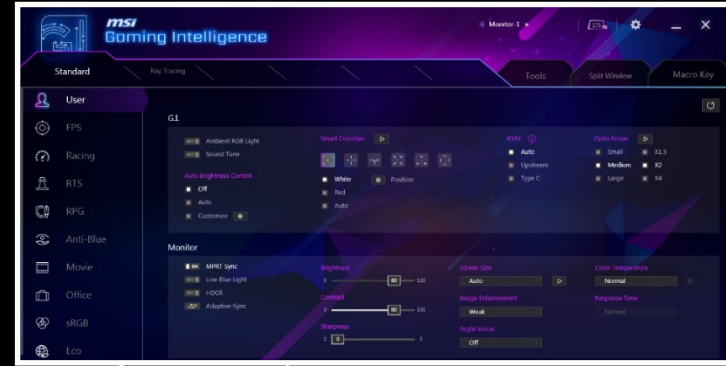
msi
Gaming Intelligence

Monitor-1

Standard
Ray Tracing
Tools
Split Window
Macro Key

User
FPS
Racing
RTS
RPG
Anti-Blue
Movie
Office
sRGB
Eco

G1

Ambient RGB Light
Sound Tune
Auto Brightness Control
Off
Auto
Customize

Smart Crosshair
White
Position
Red
Auto

KVM
Auto
Upstream
Type C

Optix Scope
Small
X1.5
Medium
X2
Large
X4

Monitor

MPRT Sync
Low Blue Light
HDCR
Adaptive-Sync

Brightness
0
80
100
Contrast
0
80
100
Sharpness
0
0
5

Screen Size
Auto
Image Enhancement
Weak
Night Vision
Off

Color Temperature
Normal
Response Time
Normal